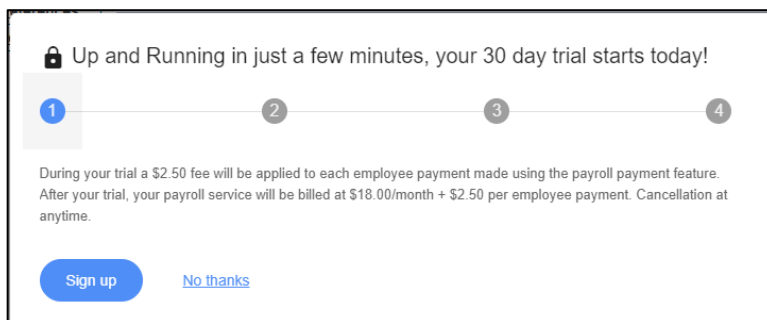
Up and Running in just a few minutes, your 30 day trial starts today!

1 2 3 4

During your trial a $2.50 fee will be applied to each employee payment made using the payroll payment feature. After your trial, your payroll service will be billed at $18.00/month + $2.50 per employee payment. Cancellation at anytime.

Sign up No thanks